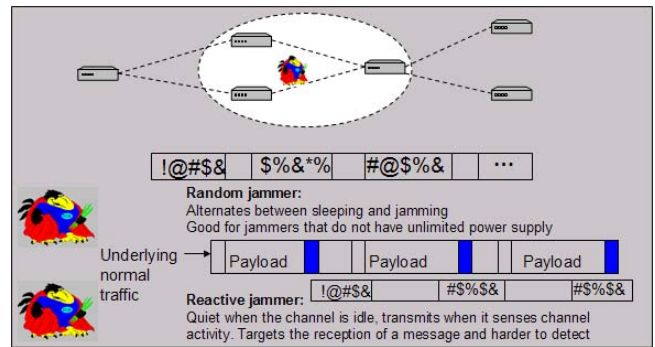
| !@#$& | $%&*% | #@$%& | ··· |
|---|---|---|---|

Random jammer:
Alternates between sleeping and jamming
Good for jammers that do not have unlimited power supply

Underlying normal traffic

| Payload | Payload | Payload |
|---|---|---|

Reactive jammer:

| !@#$& | #$%$& | #$%$& |
|---|---|---|

Quiet when the channel is idle, transmits when it senses channel activity. Targets the reception of a message and harder to detect